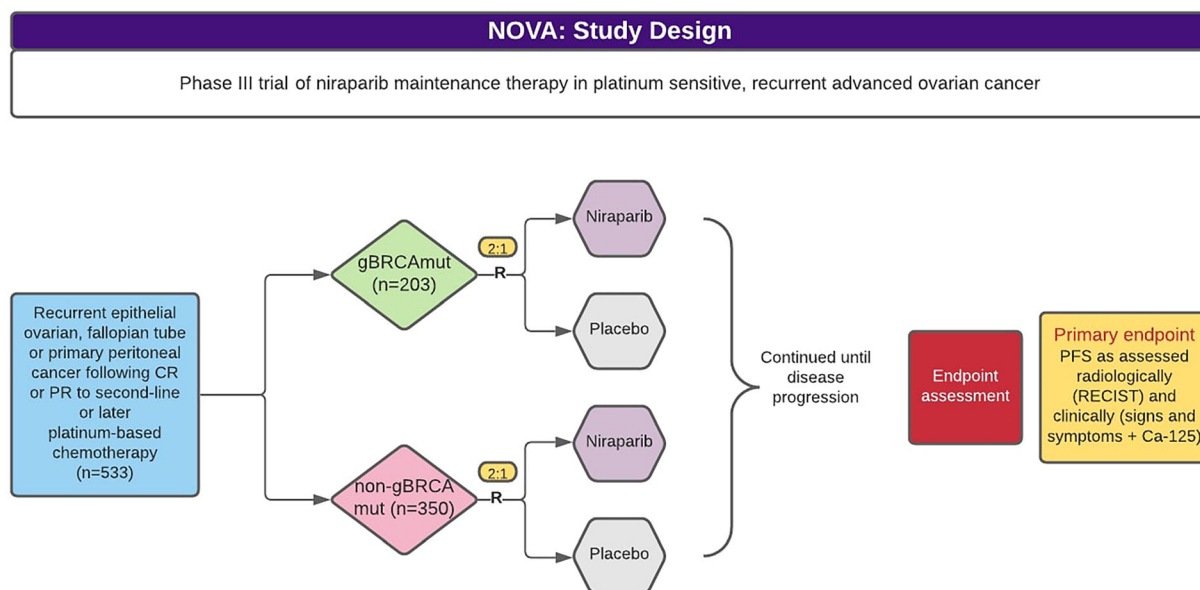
NOVA: Study Design

Phase III trial of niraparib maintenance therapy in platinum sensitive, recurrent advanced ovarian cancer

Recurrent epithelial ovarian, fallopian tube or primary peritoneal cancer following CR or PR to second-line or later platinum-based chemotherapy (n=533)

gBRCAmut (n=203)

2:1

R

Niraparib

Placebo

non-gBRCA mut (n=350)

2:1

R

Niraparib

Placebo

Continued until disease progression

Endpoint assessment

Primary endpoint
PFS as assessed radiologically (RECIST) and clinically (signs and symptoms + Ca-125)